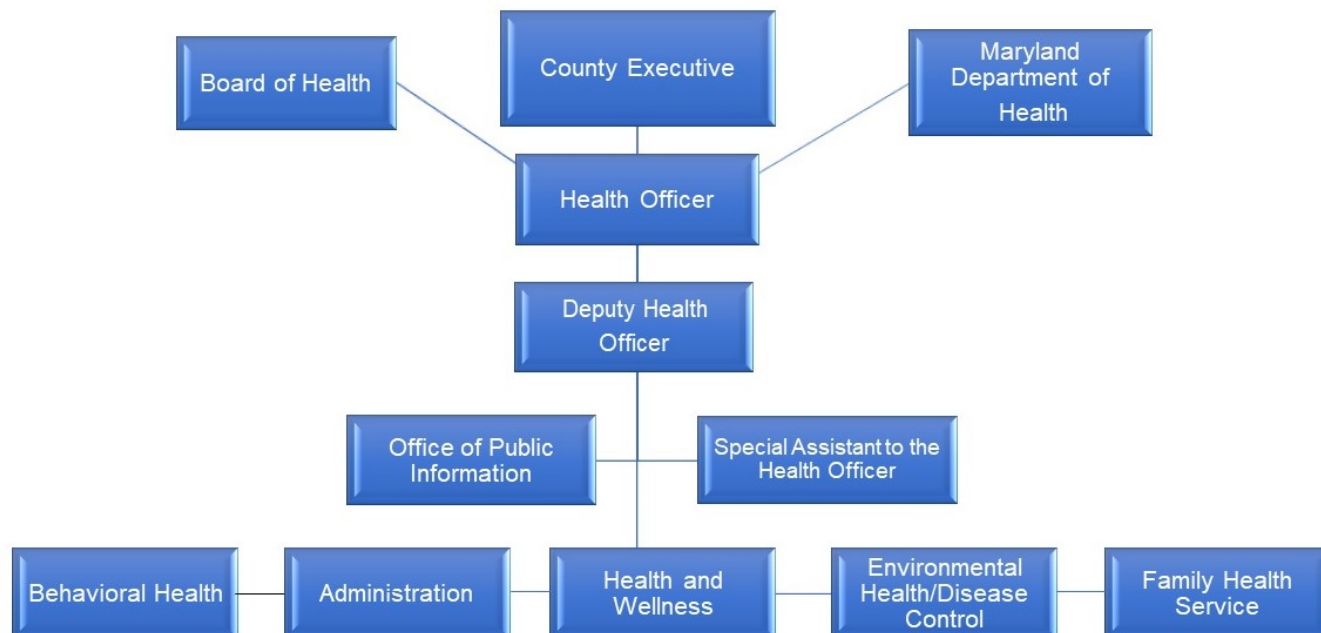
Board of Health

County Executive

Maryland Department of Health

Health Officer

Deputy Health Officer

Office of Public Information

Special Assistant to the Health Officer

Behavioral Health

Administration

Health and Wellness

Environmental Health/Disease Control

Family Health Service